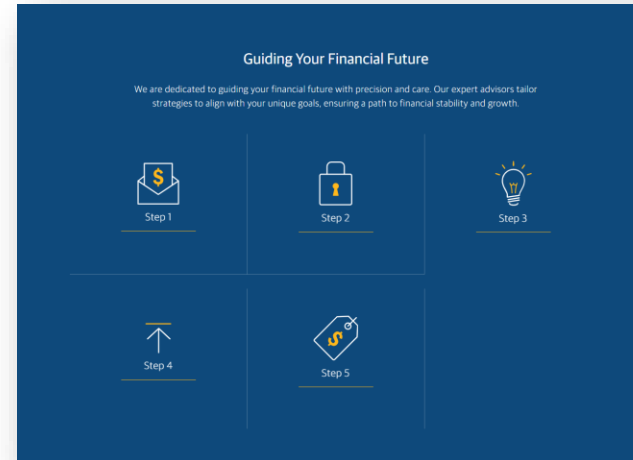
Guiding Your Financial Future

We are dedicated to guiding your financial future with precision and care. Our expert advisors tailor strategies to align with your unique goals, ensuring a path to financial stability and growth.

$

Step 1

Step 2

Step 3

Step 4

$

Step 5